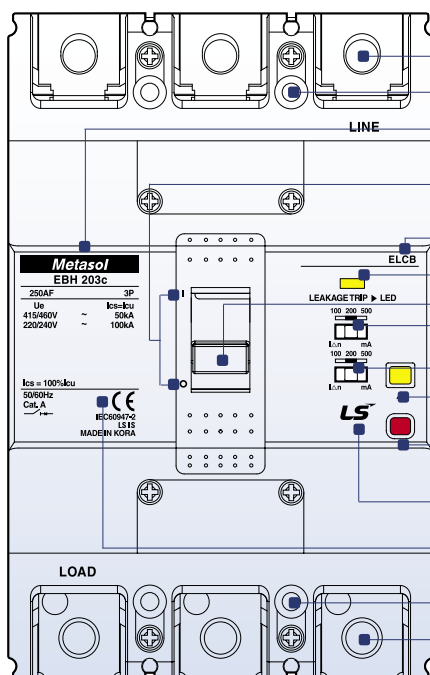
LINE

Metasol
EBH 203c

| 250AF | 3P |
|---|---|
| Ue | Ics=Icu |
| 415/460V ~ | 50kA |
| 220/240V ~ | 100kA |

Ics = 100%Icu
50/60Hz
Cat. A

IEC60947-2
LS IS
MADE IN KORA

I
O

ELCB

LEAKAGE TRIP ▶ LED

100 200 500
IΔn mA

100 200 500
IΔn mA

LS

LOAD